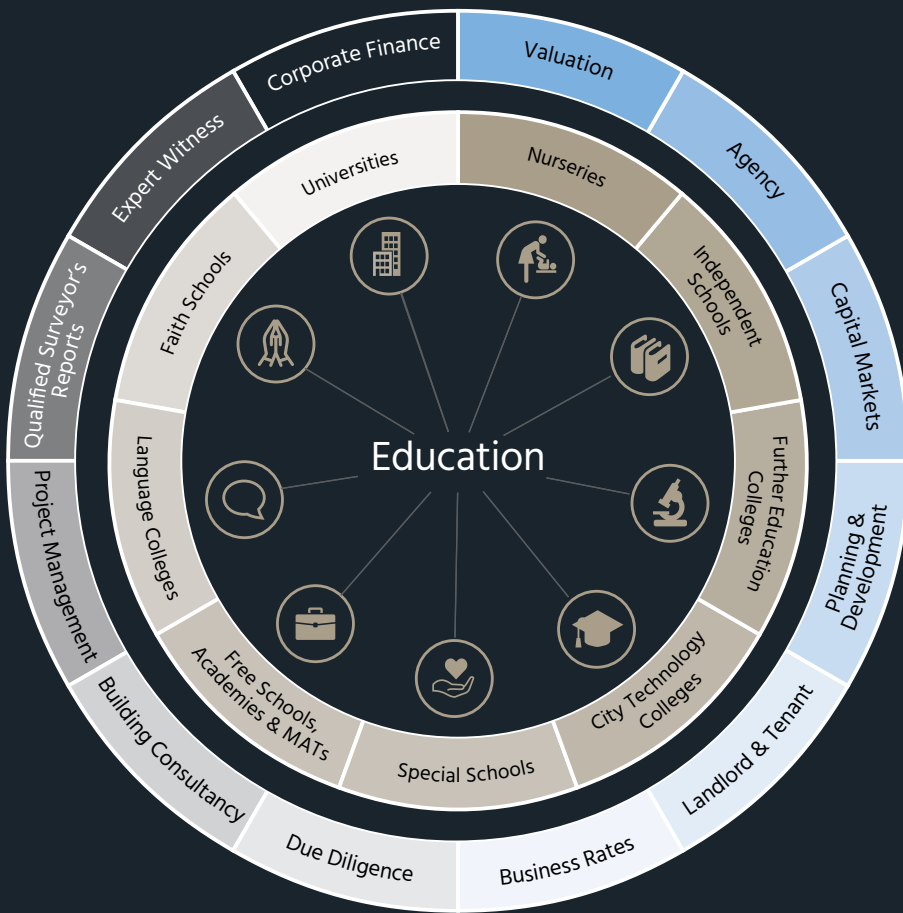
Education

Universities
Nurseries
Independent Schools
Further Education Colleges
City Technology Colleges
Special Schools
Free Schools, Academies & MATs
Language Colleges
Faith Schools

Valuation
Agency
Capital Markets
Planning & Development
Landlord & Tenant
Business Rates
Due Diligence
Building Consultancy
Project Management
Qualified Surveyor's Reports
Expert Witness
Corporate Finance